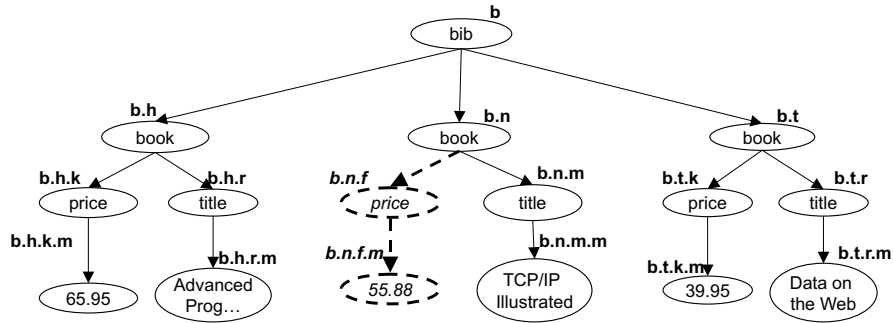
b
bib

b.h
book

b.n
book

b.t
book

b.h.k
price

b.h.r
title

b.n.f
price

b.n.m
title

b.t.k
price

b.t.r
title

b.h.k.m
65.95

b.h.r.m
Advanced Prog…

b.n.f.m
55.88

b.n.m.m
TCP/IP Illustrated

b.t.k.m
39.95

b.t.r.m
Data on the Web